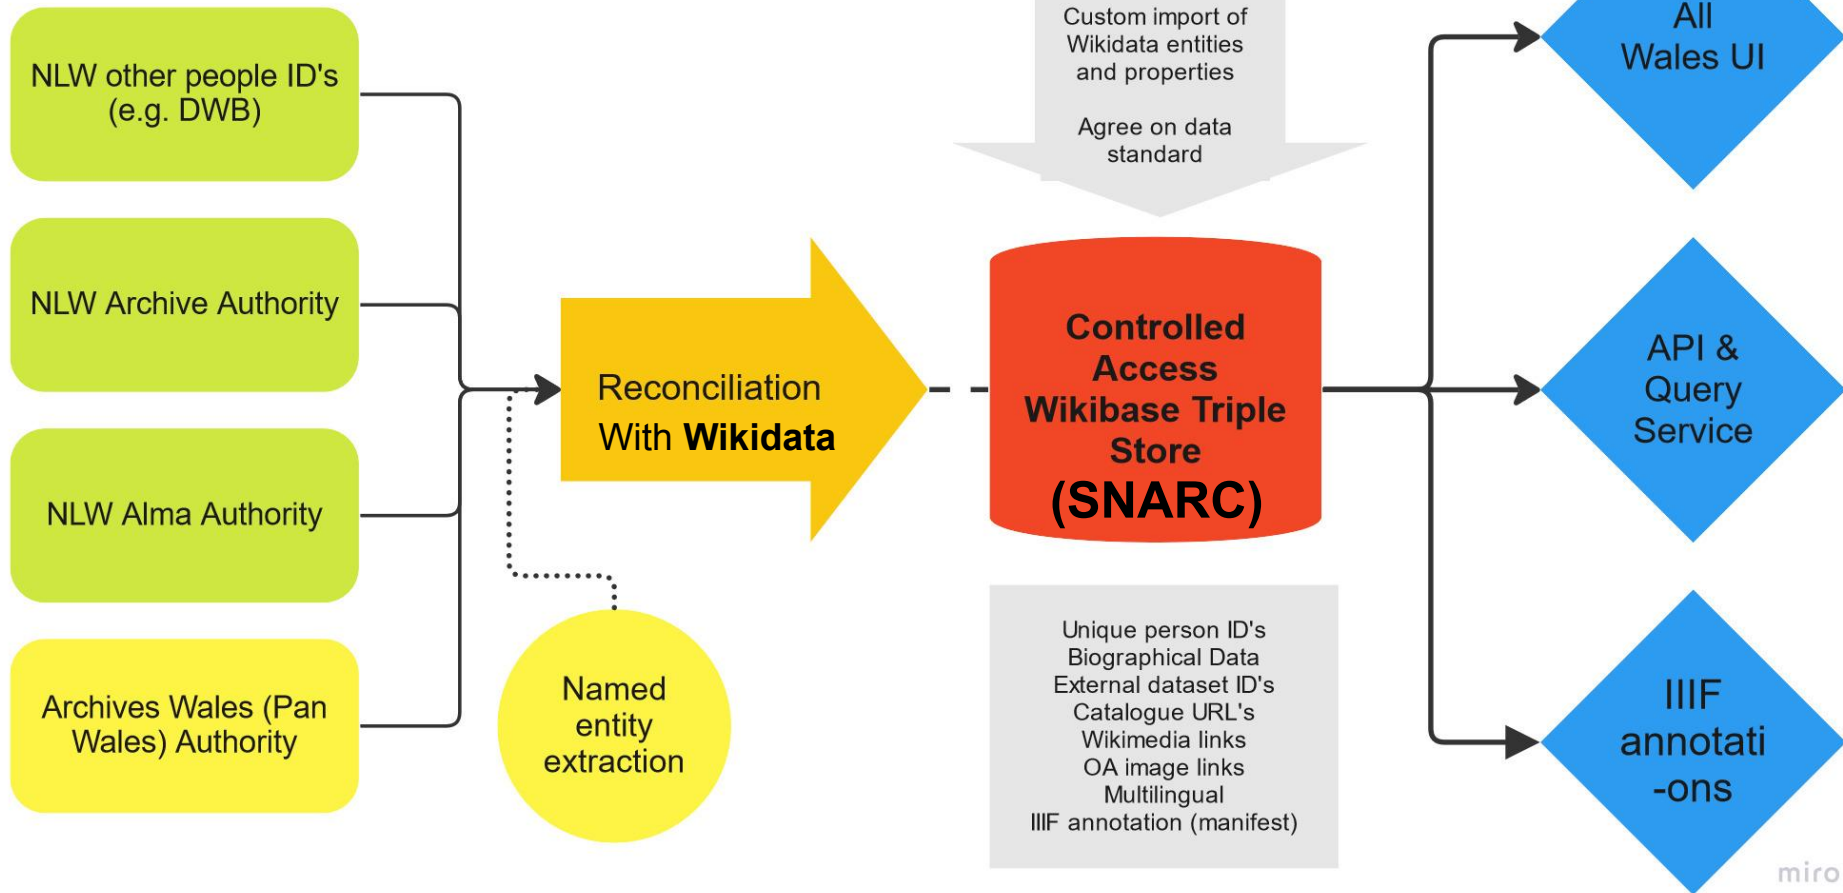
NLW other people ID's (e.g. DWB)

NLW Archive Authority

NLW Alma Authority

Archives Wales (Pan Wales) Authority

Reconciliation With **Wikidata**

Named entity extraction

Custom import of Wikidata entities and properties

Agree on data standard

Controlled Access Wikibase Triple Store (SNARC)

Unique person ID's
Biographical Data
External dataset ID's
Catalogue URL's
Wikimedia links
OA image links
Multilingual
IIIF annotation (manifest)

All Wales UI

API & Query Service

IIIF annotati -ons

miro